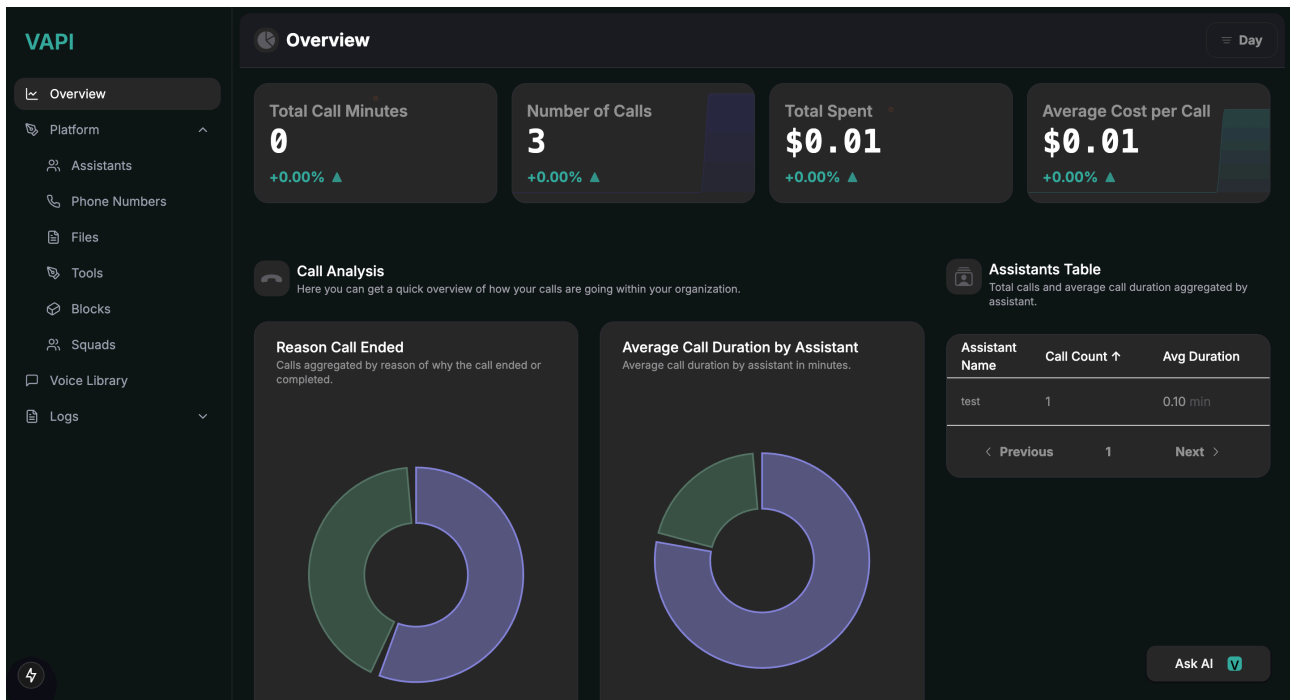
VAPI

Overview
Platform
Assistants
Phone Numbers
Files
Tools
Blocks
Squads
Voice Library
Logs

Overview

Day

Total Call Minutes
0
+0.00% ▲

Number of Calls
3
+0.00% ▲

Total Spent
$0.01
+0.00% ▲

Average Cost per Call
$0.01
+0.00% ▲

Call Analysis
Here you can get a quick overview of how your calls are going within your organization.

Reason Call Ended
Calls aggregated by reason of why the call ended or completed.

Average Call Duration by Assistant
Average call duration by assistant in minutes.

Assistants Table
Total calls and average call duration aggregated by assistant.

| Assistant Name | Call Count ↑ | Avg Duration |
|---|---|---|
| test | 1 | 0.10 min |

‹ Previous 1 Next ›

Ask AI